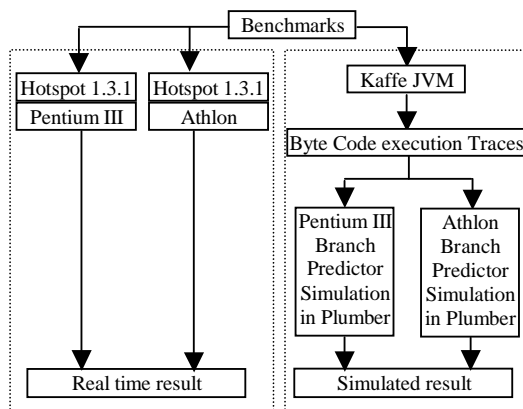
Benchmarks

Hotspot 1.3.1
Pentium III

Hotspot 1.3.1
Athlon

Real time result

Kaffe JVM

Byte Code execution Traces

Pentium III Branch Predictor Simulation in Plumber

Athlon Branch Predictor Simulation in Plumber

Simulated result